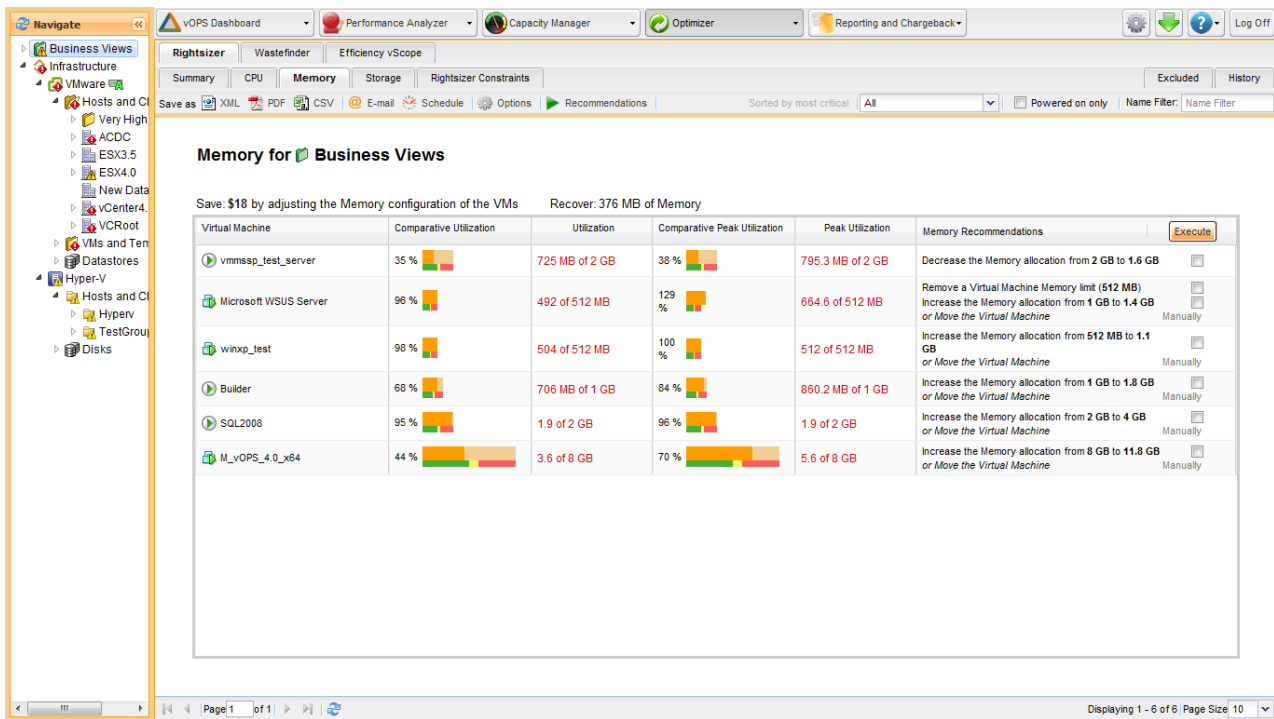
Navigate
Business Views
Infrastructure
VMware
Hosts and Cl
Very High
ACDC
ESX3.5
ESX4.0
New Data
vCenter4.
VCRoot
VMs and Tem
Datastores
Hyper-V
Hosts and Cl
Hyperv
TestGroup
Disks

vOPS Dashboard
Performance Analyzer
Capacity Manager
Optimizer
Reporting and Chargeback
Log Off

Rightsizer | Wastefinder | Efficiency vScope
Summary | CPU | Memory | Storage | Rightsizer Constraints
Excluded | History

Save as XML PDF CSV | E-mail | Schedule | Options | Recommendations
Sorted by most critical All
Powered on only
Name Filter: Name Filter

Memory for Business Views

Save: $18 by adjusting the Memory configuration of the VMs Recover: 376 MB of Memory

| Virtual Machine | Comparative Utilization | Utilization | Comparative Peak Utilization | Peak Utilization | Memory Recommendations Execute |
|---|---|---|---|---|---|
| vmmssp_test_server | 35 % | 725 MB of 2 GB | 38 % | 795.3 MB of 2 GB | Decrease the Memory allocation from 2 GB to 1.6 GB |
| Microsoft WSUS Server | 96 % | 492 of 512 MB | 129 % | 664.6 of 512 MB | Remove a Virtual Machine Memory limit (512 MB) Increase the Memory allocation from 1 GB to 1.4 GB or Move the Virtual Machine Manually |
| winxp_test | 98 % | 504 of 512 MB | 100 % | 512 of 512 MB | Increase the Memory allocation from 512 MB to 1.1 GB or Move the Virtual Machine Manually |
| Builder | 68 % | 706 MB of 1 GB | 84 % | 860.2 MB of 1 GB | Increase the Memory allocation from 1 GB to 1.8 GB or Move the Virtual Machine Manually |
| SQL2008 | 95 % | 1.9 of 2 GB | 96 % | 1.9 of 2 GB | Increase the Memory allocation from 2 GB to 4 GB or Move the Virtual Machine Manually |
| M_vOPS_4.0_x64 | 44 % | 3.6 of 8 GB | 70 % | 5.6 of 8 GB | Increase the Memory allocation from 8 GB to 11.8 GB or Move the Virtual Machine Manually |

Page 1 of 1
Displaying 1 - 6 of 6 Page Size 10